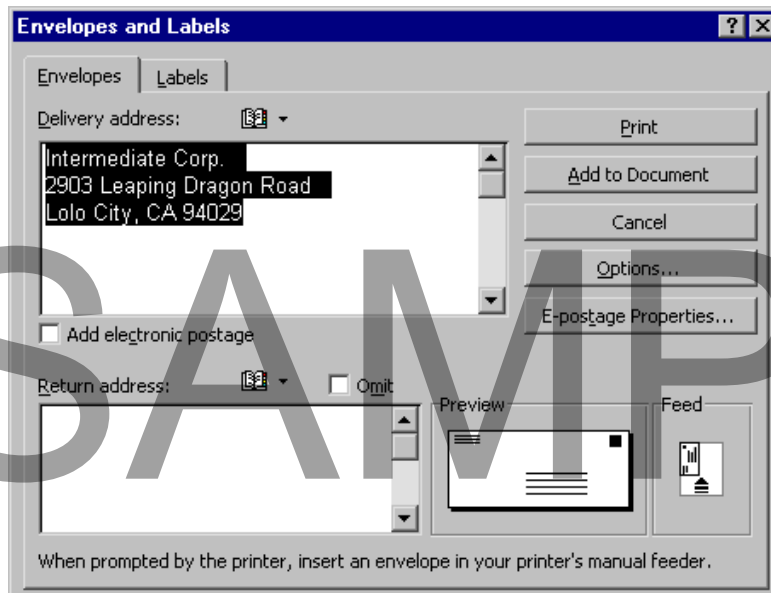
Envelopes and Labels

? X

Envelopes | Labels

Delivery address:

Intermediate Corp.
2903 Leaping Dragon Road
Lolo City, CA 94029

Print

Add to Document

Cancel

Options...

E-postage Properties...

Add electronic postage

Return address:

Omit

Preview

Feed

When prompted by the printer, insert an envelope in your printer's manual feeder.

SAMP